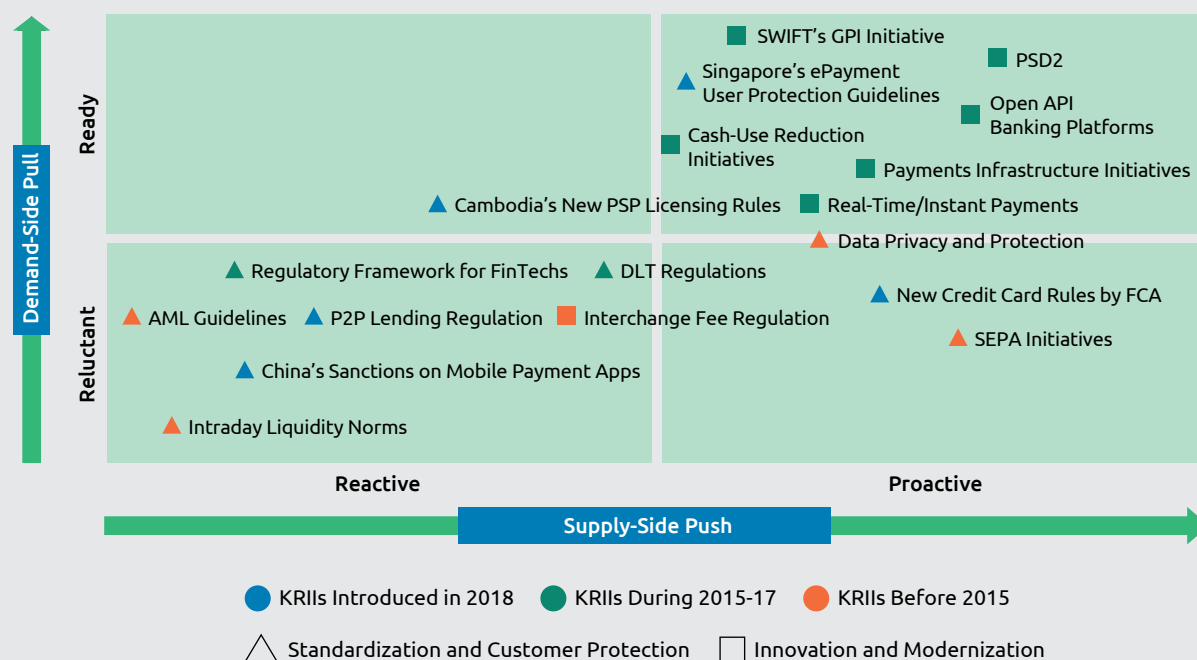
Demand-Side Pull

Ready

Reluctant

SWIFT's GPI Initiative

PSD2

Singapore's ePayment User Protection Guidelines

Open API Banking Platforms

Cash-Use Reduction Initiatives

Payments Infrastructure Initiatives

Cambodia's New PSP Licensing Rules

Real-Time/Instant Payments

Data Privacy and Protection

Regulatory Framework for FinTechs

DLT Regulations

New Credit Card Rules by FCA

AML Guidelines

P2P Lending Regulation

Interchange Fee Regulation

SEPA Initiatives

China's Sanctions on Mobile Payment Apps

Intraday Liquidity Norms

Reactive

Proactive

Supply-Side Push

KRIIs Introduced in 2018

KRIIs During 2015-17

KRIIs Before 2015

Standardization and Customer Protection

Innovation and Modernization